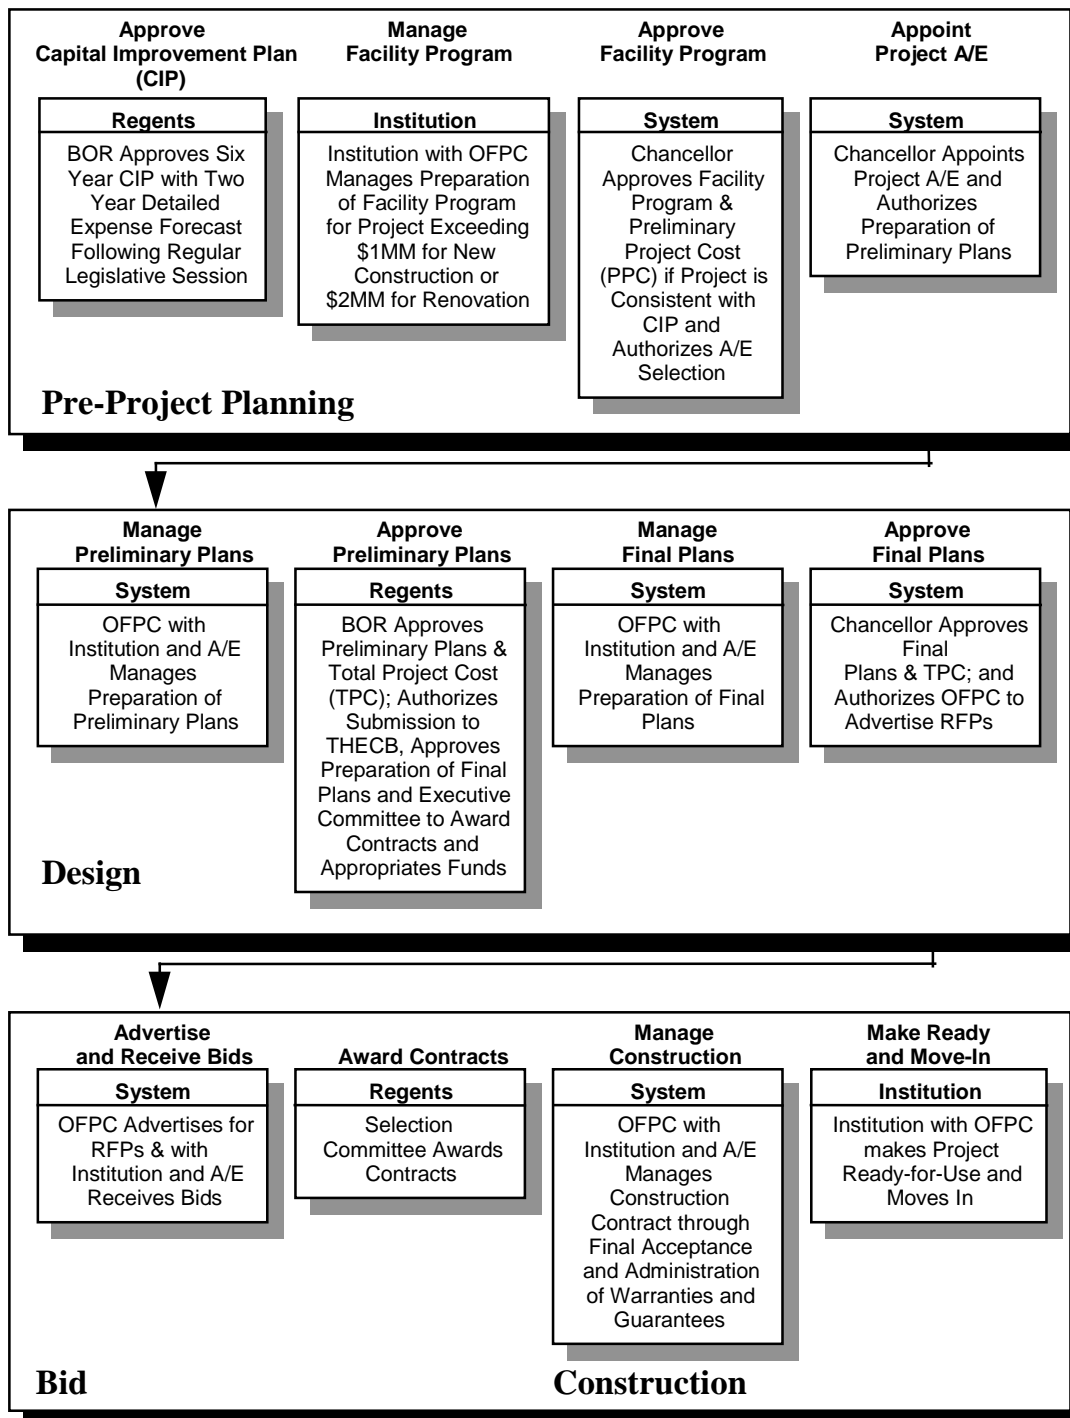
Approve Capital Improvement Plan (CIP)

Regents

BOR Approves Six Year CIP with Two Year Detailed Expense Forecast Following Regular Legislative Session

Manage Facility Program

Institution

Institution with OFPC Manages Preparation of Facility Program for Project Exceeding \$1MM for New Construction or \$2MM for Renovation

Approve Facility Program

System

Chancellor Approves Facility Program & Preliminary Project Cost (PPC) if Project is Consistent with CIP and Authorizes A/E Selection

Appoint Project A/E

System

Chancellor Appoints Project A/E and Authorizes Preparation of Preliminary Plans

Pre-Project Planning

Manage Preliminary Plans

System

OFPC with Institution and A/E Manages Preparation of Preliminary Plans

Approve Preliminary Plans

Regents

BOR Approves Preliminary Plans & Total Project Cost (TPC); Authorizes Submission to THECB, Approves Preparation of Final Plans and Executive Committee to Award Contracts and Appropriates Funds

Manage Final Plans

System

OFPC with Institution and A/E Manages Preparation of Final Plans

Approve Final Plans

System

Chancellor Approves Final Plans & TPC; and Authorizes OFPC to Advertise RFPs

Design

Advertise and Receive Bids

System

OFPC Advertises for RFPs & with Institution and A/E Receives Bids

Award Contracts

Regents

Selection Committee Awards Contracts

Manage Construction

System

OFPC with Institution and A/E Manages Construction Contract through Final Acceptance and Administration of Warranties and Guarantees

Make Ready and Move-In

Institution

Institution with OFPC makes Project Ready-for-Use and Moves In

Bid

Construction